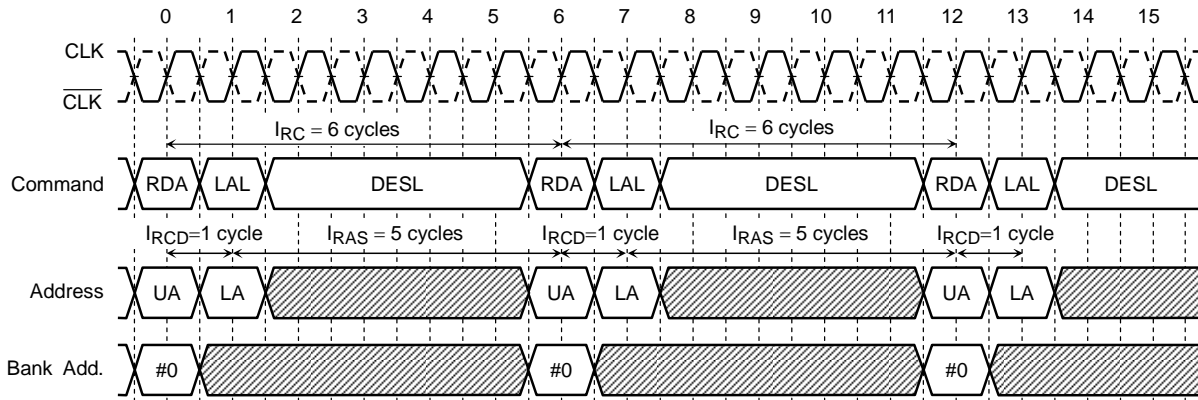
0 1 2 3 4 5 6 7 8 9 10 11 12 13 14 15

CLK

$\overline{CLK}$

$I_{RC}$ = 6 cycles

$I_{RC}$ = 6 cycles

Command RDA LAL DESL RDA LAL DESL RDA LAL DESL

$I_{RCD}$=1 cycle $I_{RAS}$ = 5 cycles $I_{RCD}$=1 cycle $I_{RAS}$ = 5 cycles $I_{RCD}$=1 cycle

Address UA LA UA LA UA LA

Bank Add. #0 #0 #0